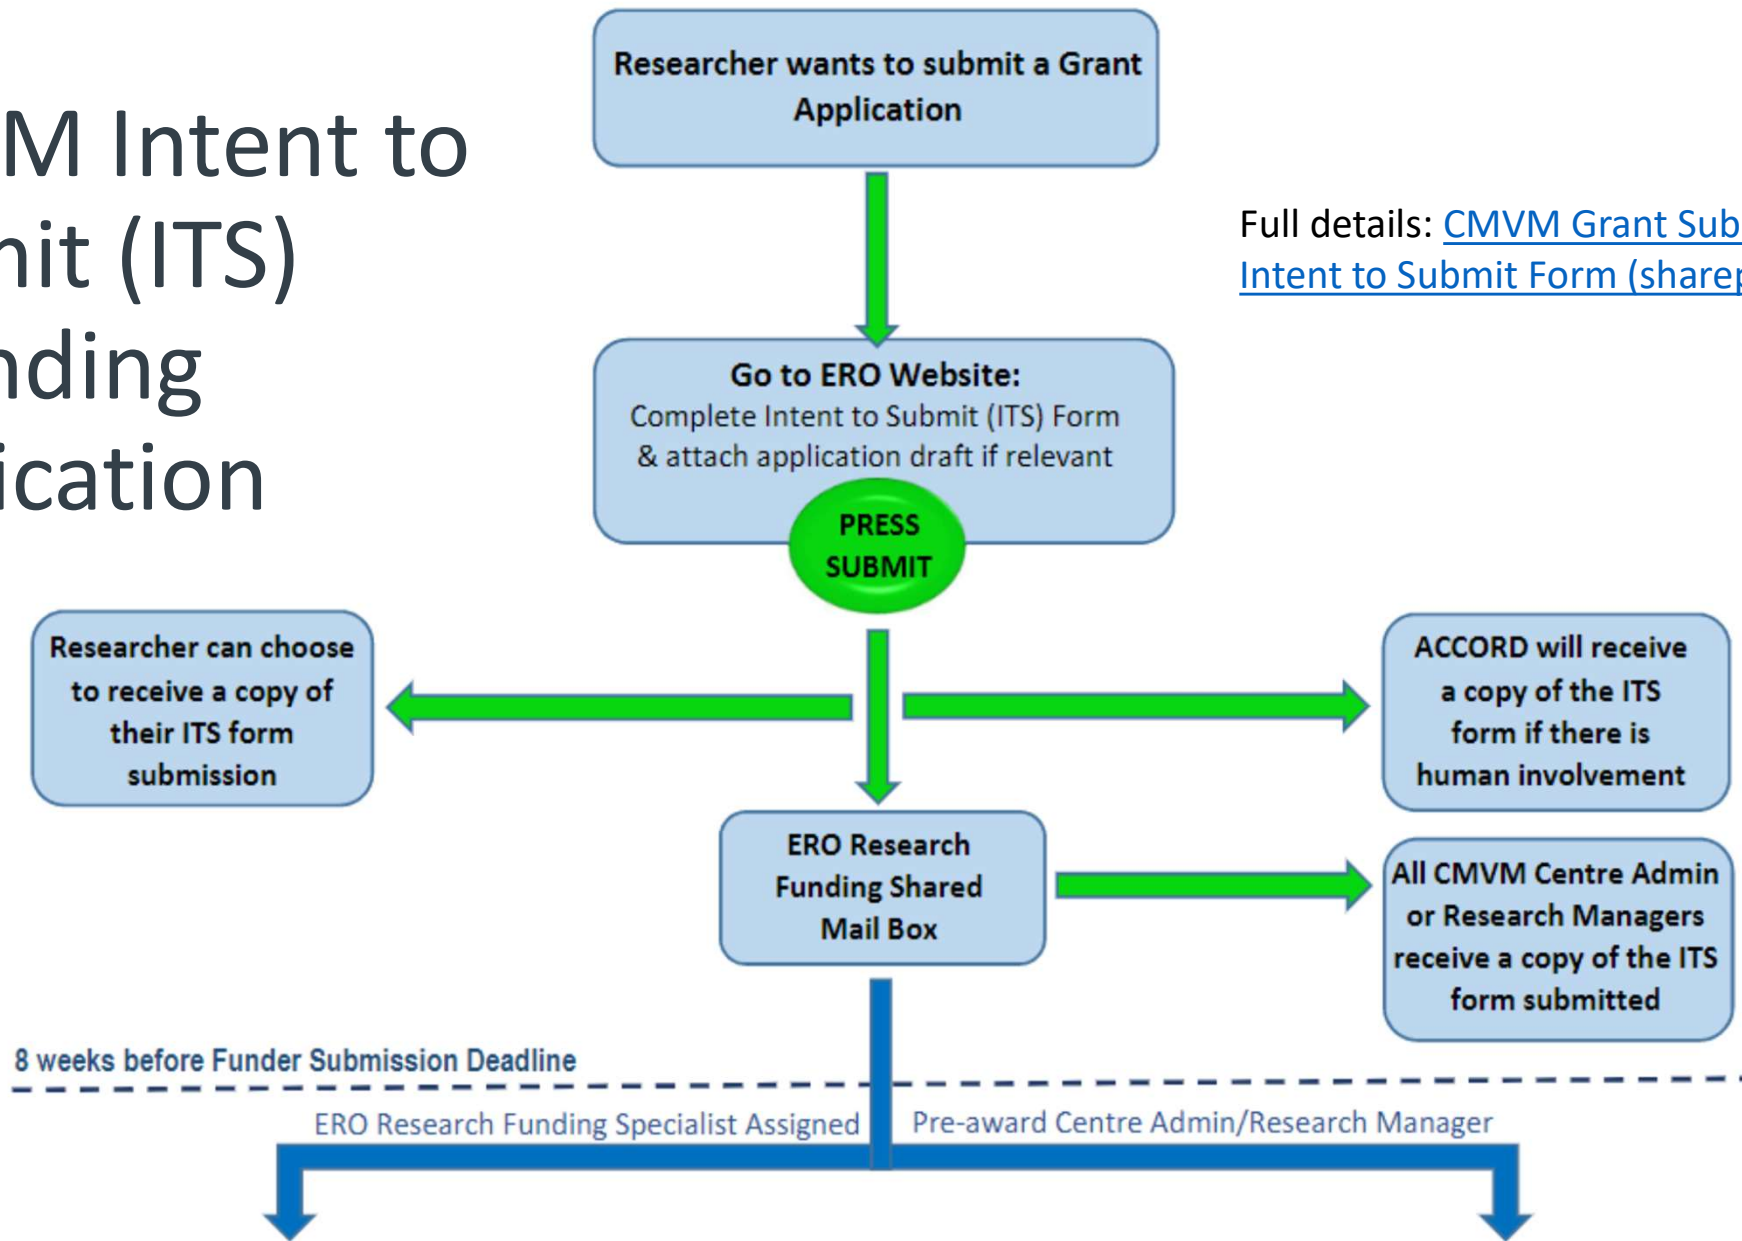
M Intent to
nit (ITS)
nding
ication

Researcher wants to submit a Grant Application

Full details: CMVM Grant Sub
Intent to Submit Form (share

Go to ERO Website:
Complete Intent to Submit (ITS) Form & attach application draft if relevant

PRESS SUBMIT

Researcher can choose to receive a copy of their ITS form submission

ACCORD will receive a copy of the ITS form if there is human involvement

ERO Research Funding Shared Mail Box

All CMVM Centre Admin or Research Managers receive a copy of the ITS form submitted

8 weeks before Funder Submission Deadline

ERO Research Funding Specialist Assigned

Pre-award Centre Admin/Research Manager